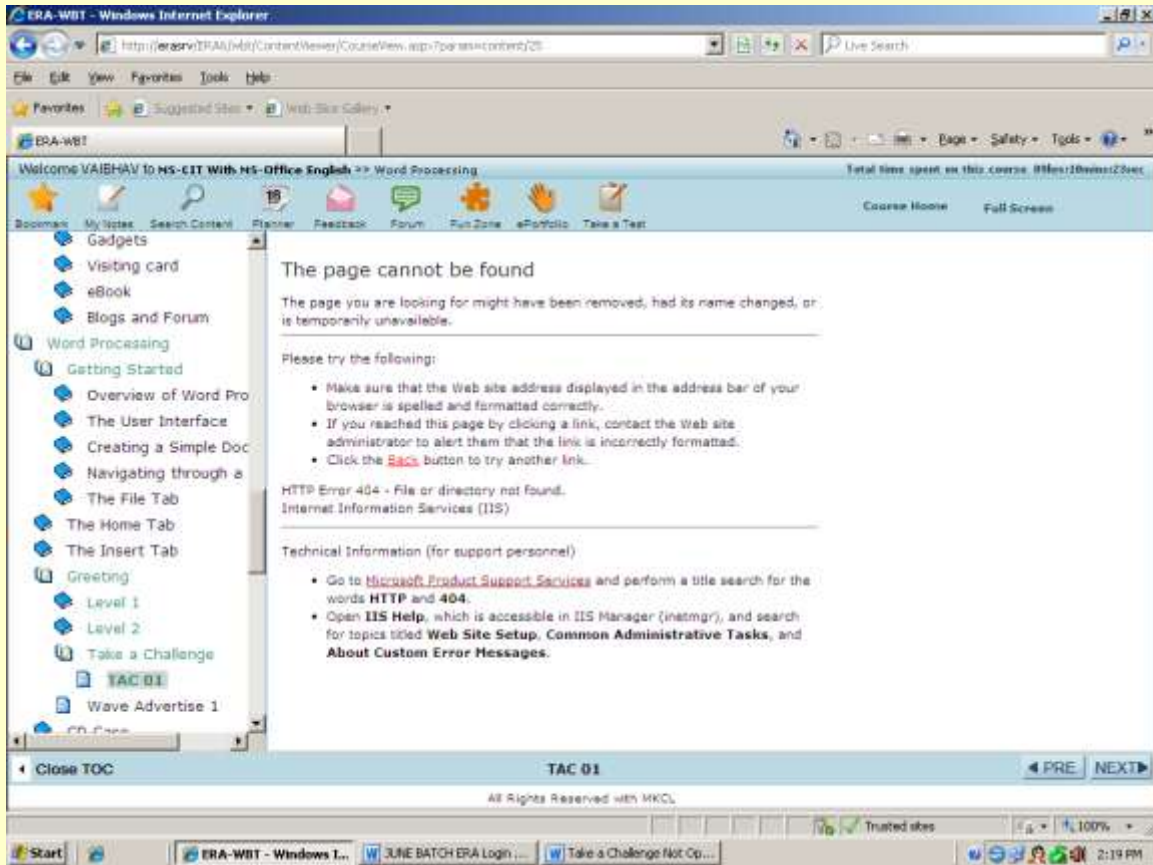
ERA-WBT - Windows Internet Explorer

http://erasrv/ERA/wbt/ContentViewer/CourseView.asp?param=content/25

Live Search

File Edit View Favorites Tools Help

Favorites Suggested Sites Web Slice Gallery

ERA-WBT

Page Safety Tools

Welcome VAIBHAV to MS-CIT With MS-Office English >> Word Processing

Total time spent on this course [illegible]

Bookmark My Notes Search Content Planner Feedback Forum Fun Zone ePortfolio Take a Test

Course Home Full Screen

Gadgets
Visiting card
eBook
Blogs and Forum
Word Processing
Getting Started
Overview of Word Pro
The User Interface
Creating a Simple Doc
Navigating through a
The File Tab
The Home Tab
The Insert Tab
Greeting
Level 1
Level 2
Take a Challenge
TAC 01
Wave Advertise 1
CD Case

The page cannot be found

The page you are looking for might have been removed, had its name changed, or is temporarily unavailable.

Please try the following:

- Make sure that the Web site address displayed in the address bar of your browser is spelled and formatted correctly.
- If you reached this page by clicking a link, contact the Web site administrator to alert them that the link is incorrectly formatted.
- Click the Back button to try another link.

HTTP Error 404 - File or directory not found.
Internet Information Services (IIS)

Technical Information (for support personnel)

- Go to Microsoft Product Support Services and perform a title search for the words **HTTP** and **404**.
- Open **IIS Help**, which is accessible in IIS Manager (inetmgr), and search for topics titled **Web Site Setup**, **Common Administrative Tasks**, and **About Custom Error Messages**.

Close TOC

TAC 01

PRE NEXT

All Rights Reserved with MKCL

Trusted sites

100%

Start ERA-WBT - Windows I... JUNE BATCH ERA Login ... Take a Challenge Not Op...

2:19 PM